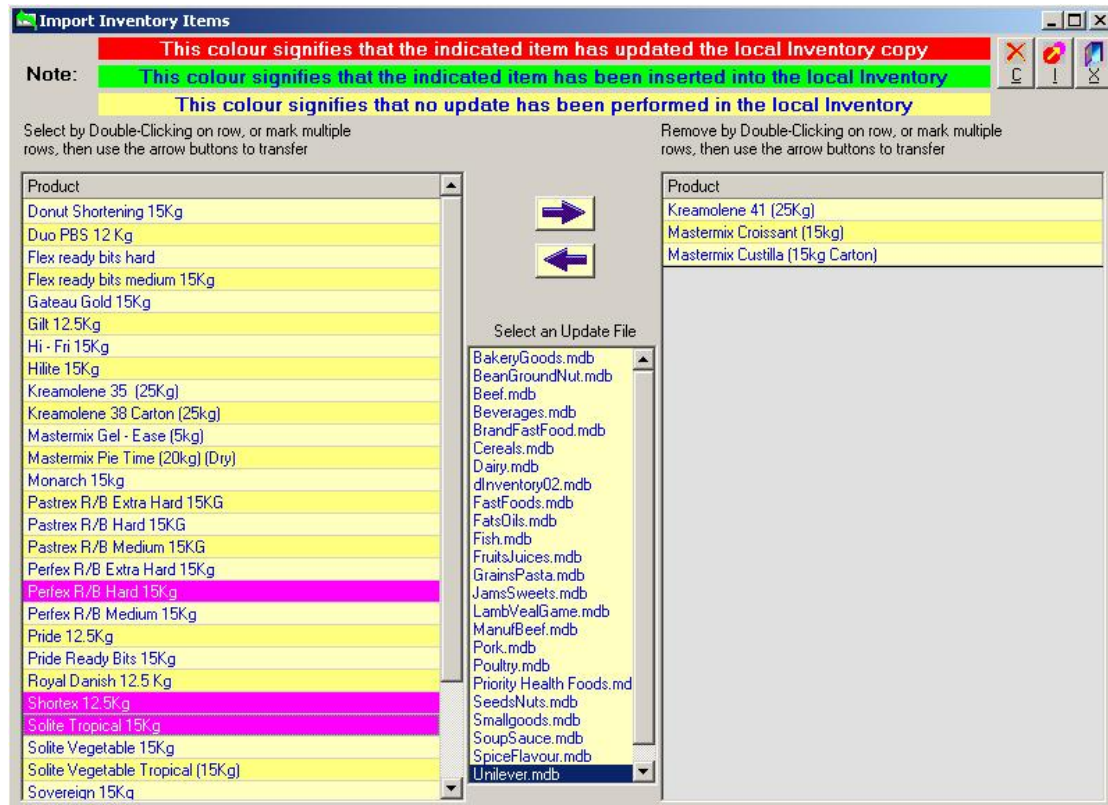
Import Inventory Items

Note:

This colour signifies that the indicated item has updated the local Inventory copy

This colour signifies that the indicated item has been inserted into the local Inventory

This colour signifies that no update has been performed in the local Inventory

C I X

Select by Double-Clicking on row, or mark multiple rows, then use the arrow buttons to transfer

| Product |
|---|
| Donut Shortening 15Kg |
| Duo PBS 12 Kg |
| Flex ready bits hard |
| Flex ready bits medium 15Kg |
| Gateau Gold 15Kg |
| Gilt 12.5Kg |
| Hi - Fri 15Kg |
| Hilite 15Kg |
| Kreamolene 35 (25Kg) |
| Kreamolene 38 Carton (25kg) |
| Mastermix Gel - Ease (5kg) |
| Mastermix Pie Time (20kg) (Dry) |
| Monarch 15kg |
| Pastrex R/B Extra Hard 15KG |
| Pastrex R/B Hard 15KG |
| Pastrex R/B Medium 15KG |
| Perfex R/B Extra Hard 15Kg |
| Perfex R/B Hard 15Kg |
| Perfex R/B Medium 15Kg |
| Pride 12.5Kg |
| Pride Ready Bits 15Kg |
| Royal Danish 12.5 Kg |
| Shortex 12.5Kg |
| Solite Tropical 15Kg |
| Solite Vegetable 15Kg |
| Solite Vegetable Tropical (15Kg) |
| Sovereign 15Kg |

Select an Update File

BakeryGoods.mdb
BeanGroundNut.mdb
Beef.mdb
Beverages.mdb
BrandFastFood.mdb
Cereals.mdb
Dairy.mdb
dInventory02.mdb
FastFoods.mdb
FatsOils.mdb
Fish.mdb
FruitsJuices.mdb
GrainsPasta.mdb
JamsSweets.mdb
LambVealGame.mdb
ManufBeef.mdb
Pork.mdb
Poultry.mdb
Priority Health Foods.md
SeedsNuts.mdb
Smallgoods.mdb
SoupSauce.mdb
SpiceFlavour.mdb
Unilever.mdb

Remove by Double-Clicking on row, or mark multiple rows, then use the arrow buttons to transfer

| Product |
|---|
| Kreamolene 41 (25Kg) |
| Mastermix Croissant (15kg) |
| Mastermix Custilla (15kg Carton) |